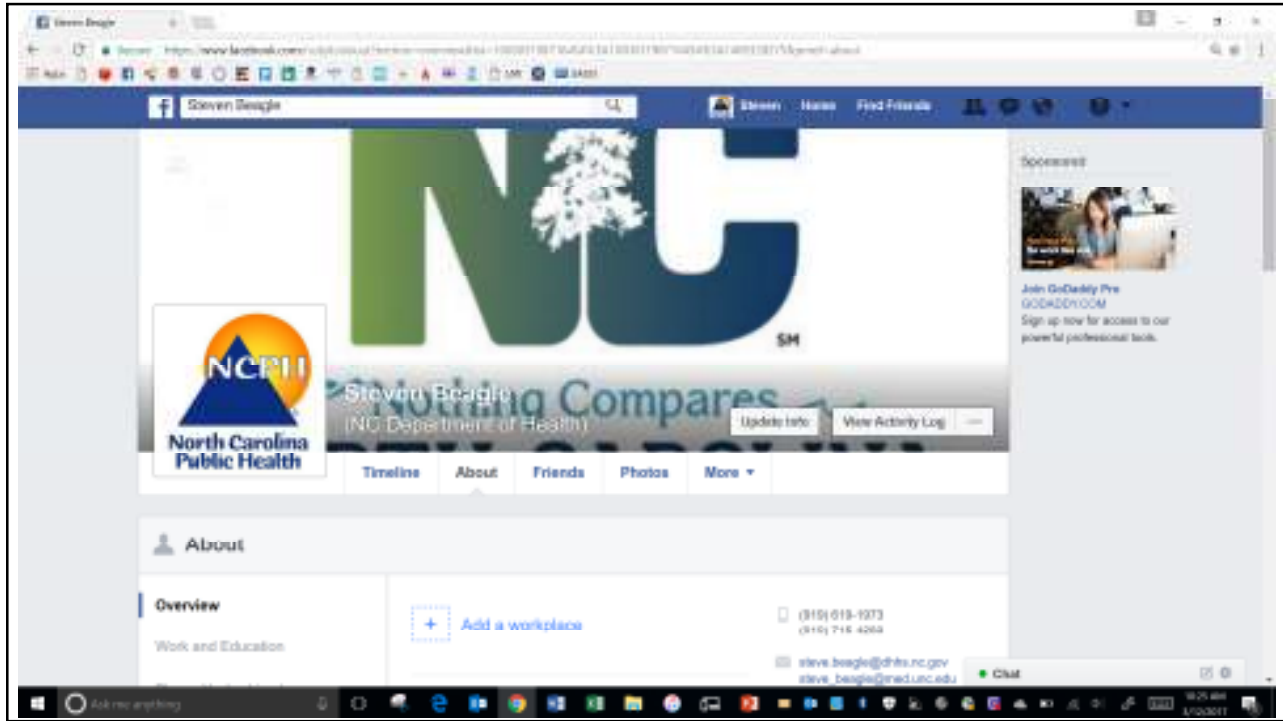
Steven Beagle

Steven Beagle

Steven Home Find Friends

Sponsored

Join GoDaddy Pro
GODADDY.COM
Sign up now for access to our powerful professional tools.

NC
SM
Nothing Compares

NCPH
North Carolina Public Health

Steven Beagle
(NC Department of Health)

Update Info View Activity Log ···

Timeline About Friends Photos More ▾

About

Overview
Work and Education

+ Add a workplace

(919) 619-1973
(919) 715-4264

steve.beagle@dhhs.nc.gov
steve_beagle@med.unc.edu

• Chat

Ask me anything